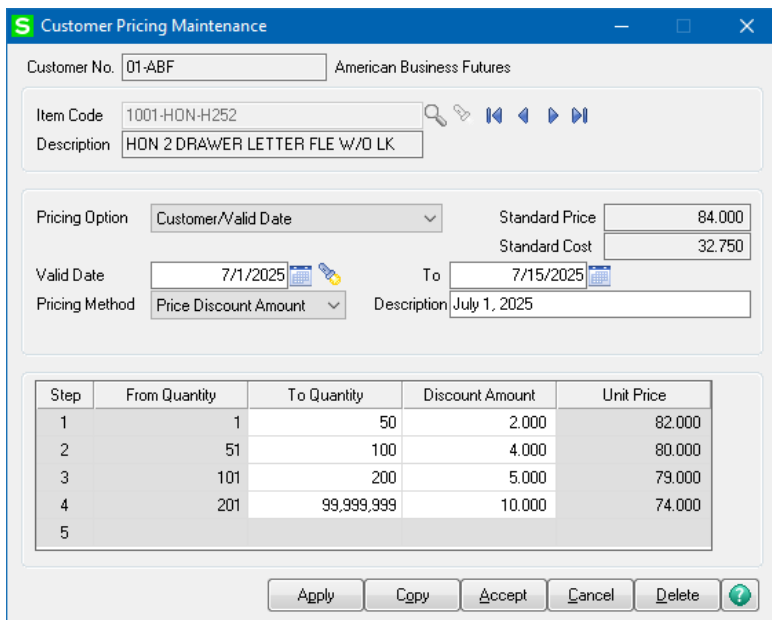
S Customer Pricing Maintenance

Customer No. 01-ABF American Business Futures

Item Code 1001-HON-H252

Description HON 2 DRAWER LETTER FLE W/O LK

Pricing Option Customer/Valid Date

Standard Price 84.000

Standard Cost 32.750

Valid Date 7/1/2025 To 7/15/2025

Pricing Method Price Discount Amount

Description July 1, 2025

| Step | From Quantity | To Quantity | Discount Amount | Unit Price |
|---|---|---|---|---|
| 1 | 1 | 50 | 2.000 | 82.000 |
| 2 | 51 | 100 | 4.000 | 80.000 |
| 3 | 101 | 200 | 5.000 | 79.000 |
| 4 | 201 | 99,999,999 | 10.000 | 74.000 |
| 5 | | | | |

Apply Copy Accept Cancel Delete